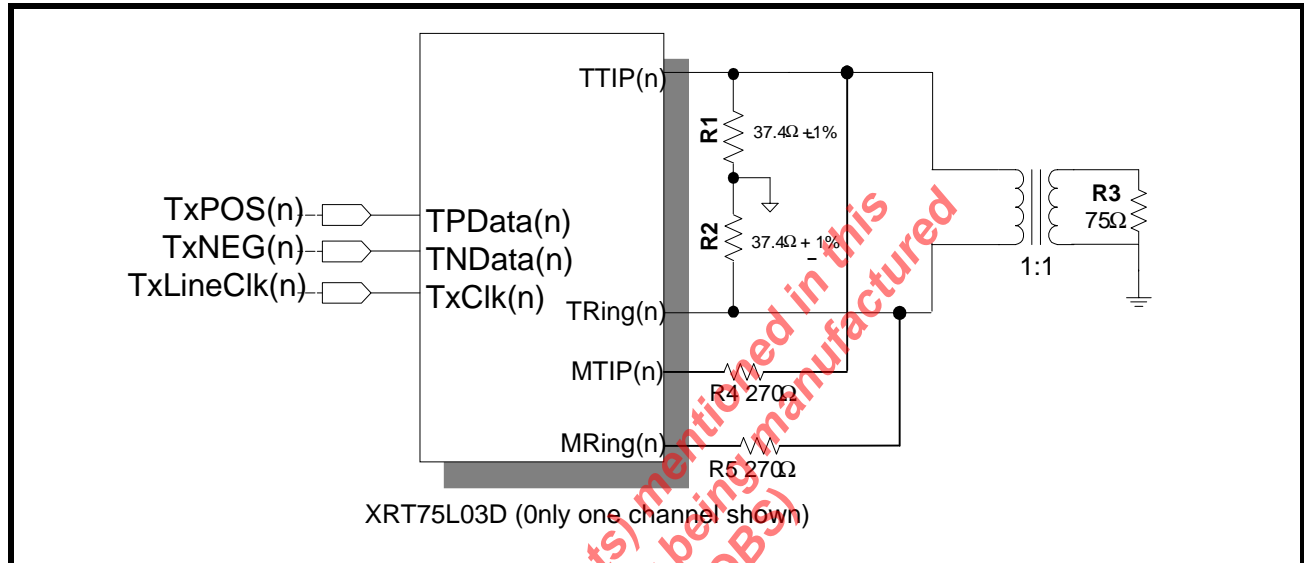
TTIP(n)
R1
37.4Ω +1%
R2
37.4Ω + 1%
R3
75Ω
1:1
TxPOS(n)
TxNEG(n)
TxLineClk(n)
TPData(n)
TNData(n)
TxClk(n)
TRing(n)
MTIP(n)
R4 270Ω
MRing(n)
R5 270Ω
XRT75L03D (0nly one channel shown)

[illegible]ts) mentioned in this
being manufactured
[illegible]OBS)